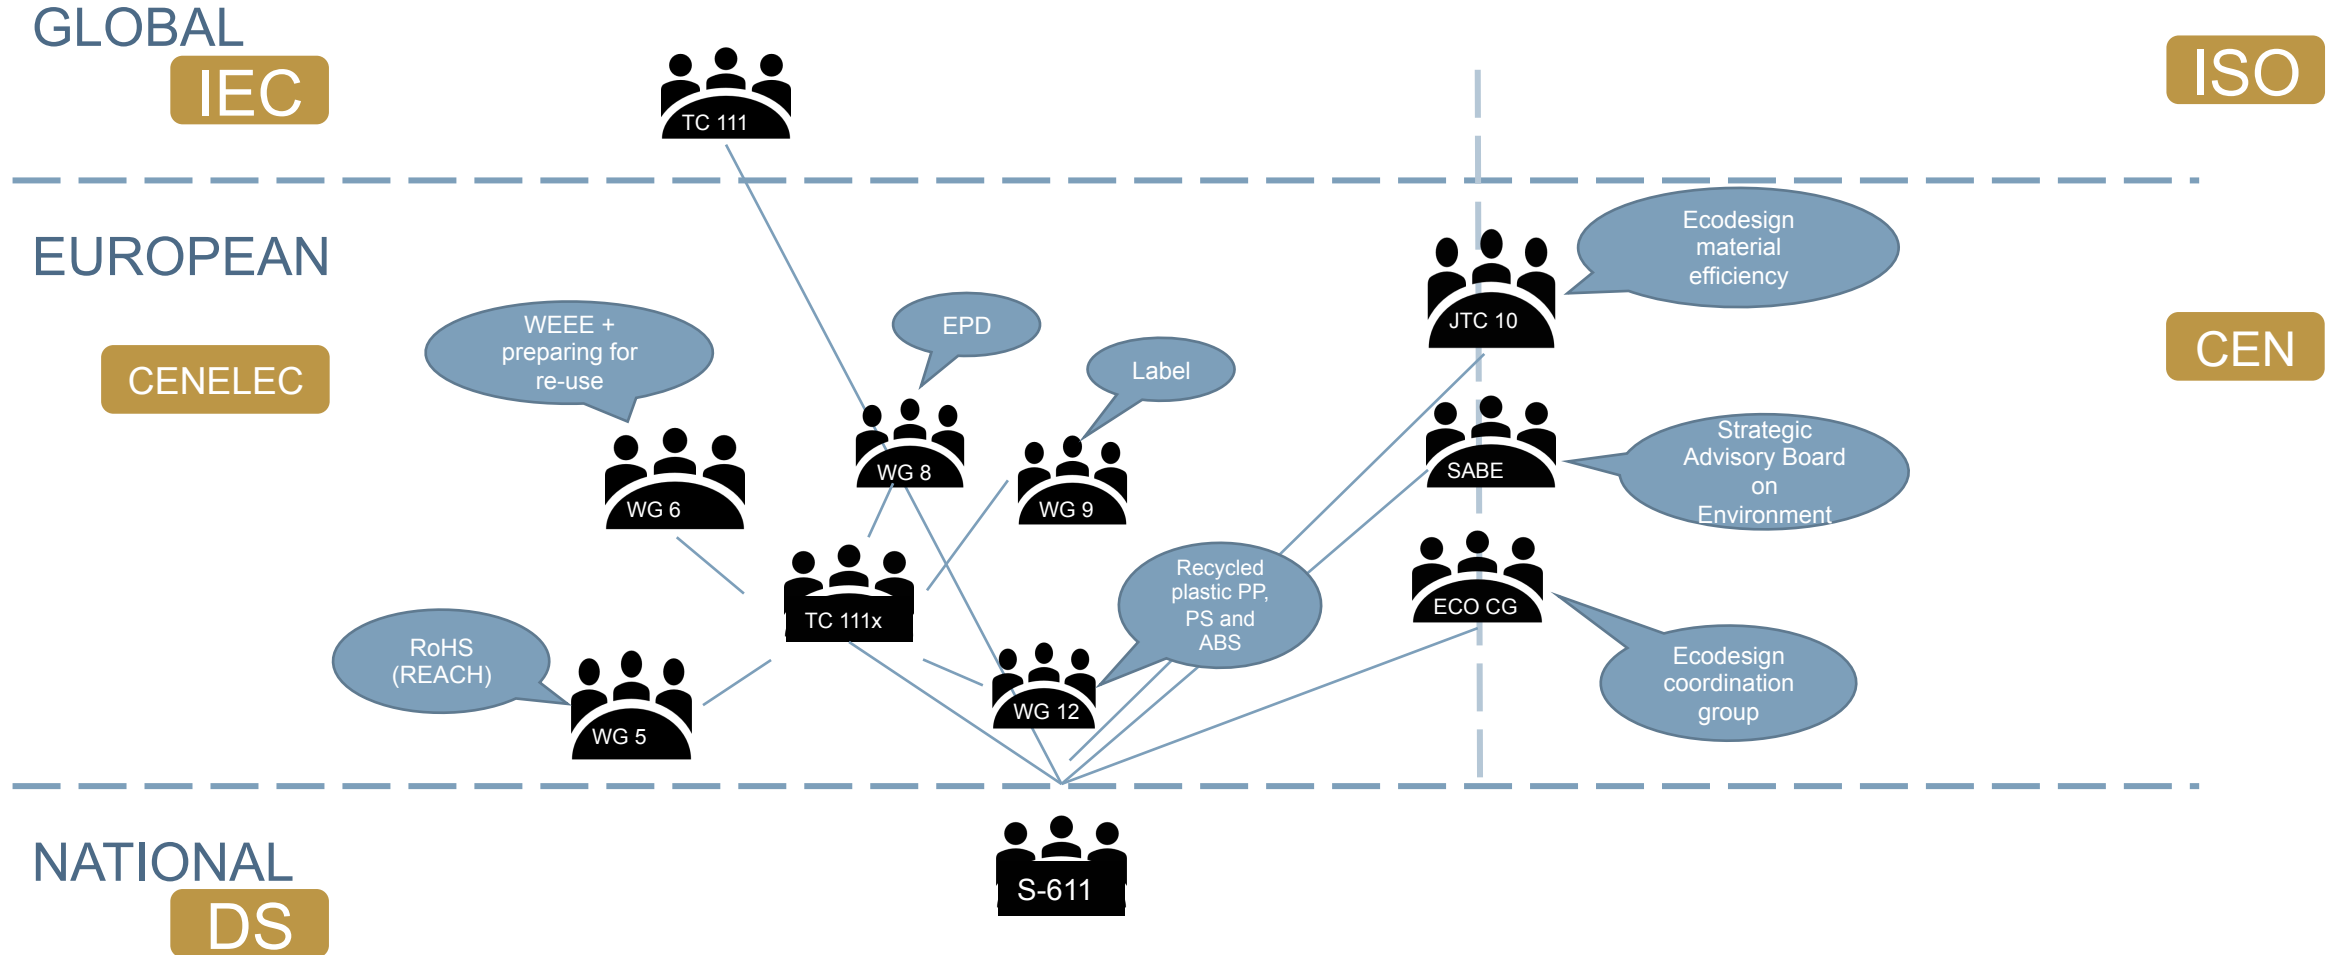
GLOBAL

IEC

TC 111

ISO

EUROPEAN

CENELEC

WEEE + preparing for re-use

EPD

Label

JTC 10

Ecodesign material efficiency

CEN

WG 6

WG 8

WG 9

SABE

Strategic Advisory Board on Environment

TC 111x

Recycled plastic PP, PS and ABS

ECO CG

Ecodesign coordination group

RoHS (REACH)

WG 5

WG 12

NATIONAL

DS

S-611